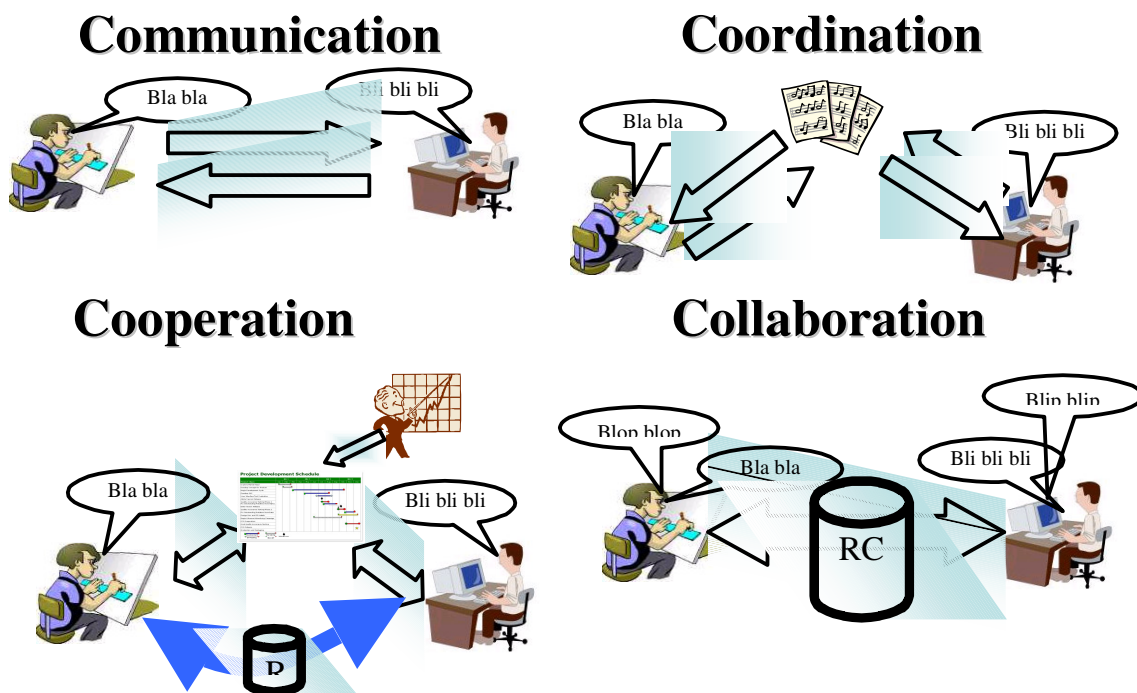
Communication

Bla bla

Bli bli bli

Coordination

Bla bla

Bli bli bli

Cooperation

Bla bla

Project Development Schedule

Bli bli bli

R

Collaboration

Blop blop

Bla bla

Blip blip

Bli bli bli

RC